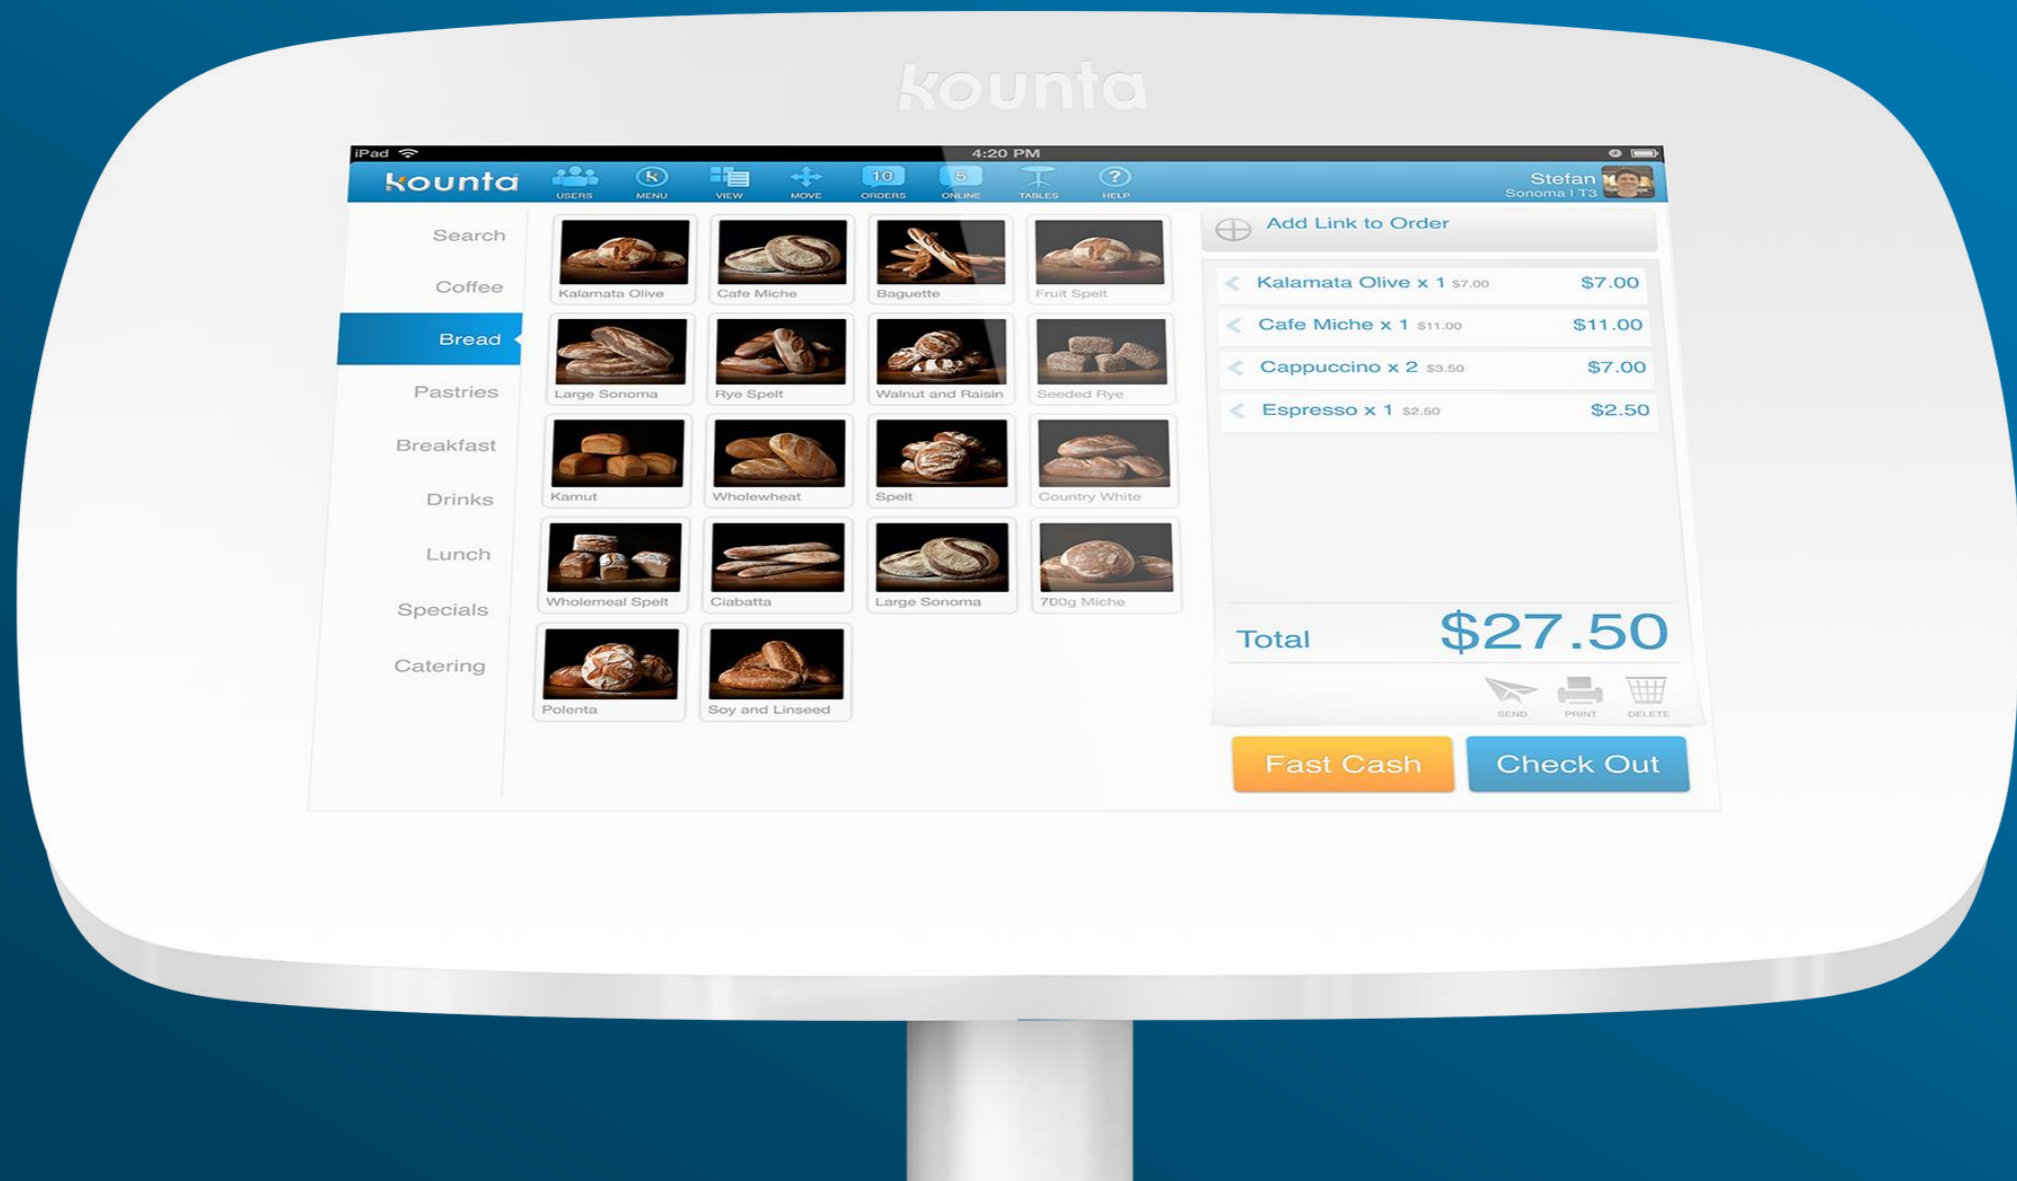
kounta

iPad 4:20 PM

kounta USERS MENU VIEW MOVE 10 ORDERS 5 ONLINE TABLES HELP Stefan Sonoma | T3

Search
Coffee
Bread
Pastries
Breakfast
Drinks
Lunch
Specials
Catering

Kalamata Olive
Cafe Miche
Baguette
Fruit Spelt
Large Sonoma
Rye Spelt
Walnut and Raisin
Seeded Rye
Kamut
Wholewheat
Spelt
Country White
Wholemeal Spelt
Ciabatta
Large Sonoma
700g Miche
Polenta
Soy and Linseed

Add Link to Order

Kalamata Olive x 1 $7.00 $7.00
Cafe Miche x 1 $11.00 $11.00
Cappuccino x 2 $3.50 $7.00
Espresso x 1 $2.50 $2.50

Total $27.50

SEND PRINT DELETE

Fast Cash
Check Out